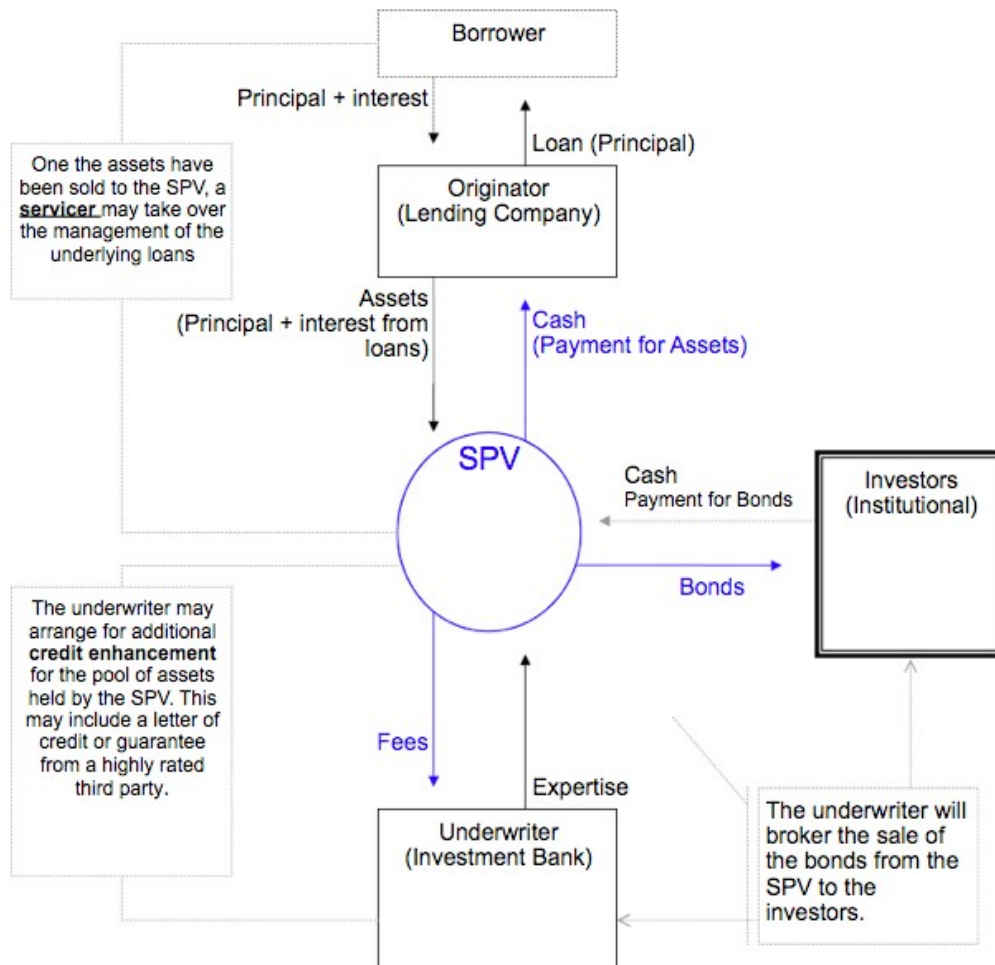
Borrower

Principal + interest

Loan (Principal)

One the assets have been sold to the SPV, a **servicer** may take over the management of the underlying loans

Originator
(Lending Company)

Assets
(Principal + interest from loans)

Cash
(Payment for Assets)

SPV

Cash
Payment for Bonds

Investors
(Institutional)

Bonds

The underwriter may arrange for additional **credit enhancement** for the pool of assets held by the SPV. This may include a letter of credit or guarantee from a highly rated third party.

Fees

Expertise

Underwriter
(Investment Bank)

The underwriter will broker the sale of the bonds from the SPV to the investors.